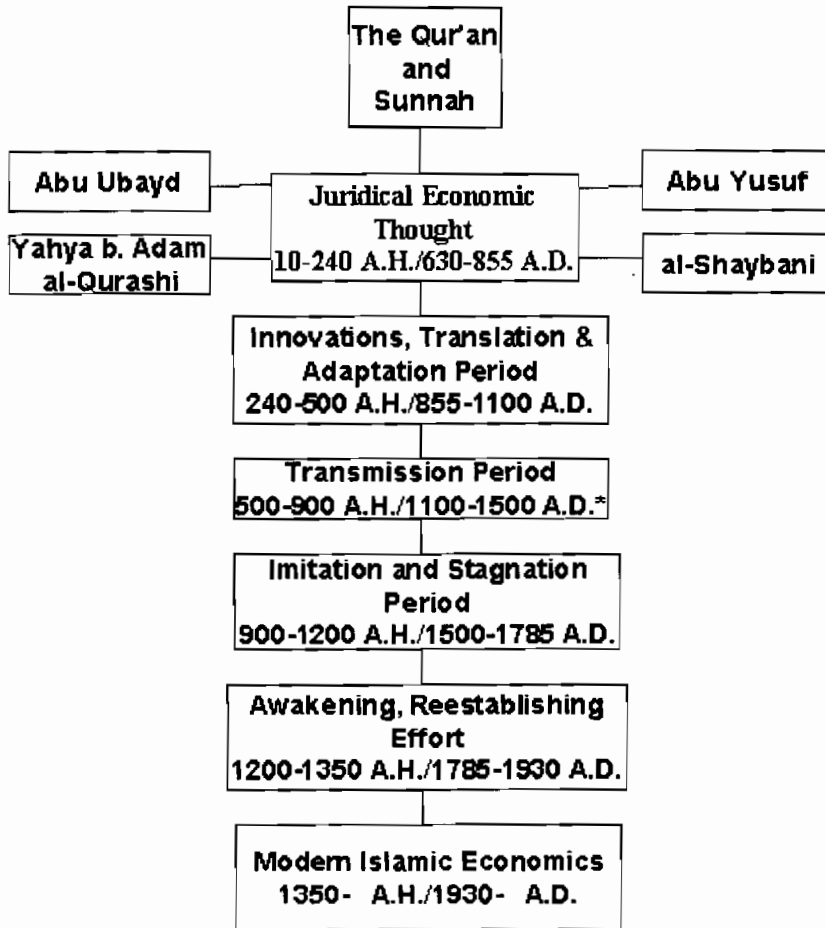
The Qur'an and Sunnah

Abu Ubayd

Juridical Economic Thought 10-240 A.H./630-855 A.D.

Abu Yusuf

Yahya b. Adam al-Qurashi

al-Shaybani

Innovations, Translation & Adaptation Period 240-500 A.H./855-1100 A.D.

Transmission Period 500-900 A.H./1100-1500 A.D.*

Imitation and Stagnation Period 900-1200 A.H./1500-1785 A.D.

Awakening, Reestablishing Effort 1200-1350 A.H./1785-1930 A.D.

Modern Islamic Economics 1350- A.H./1930- A.D.